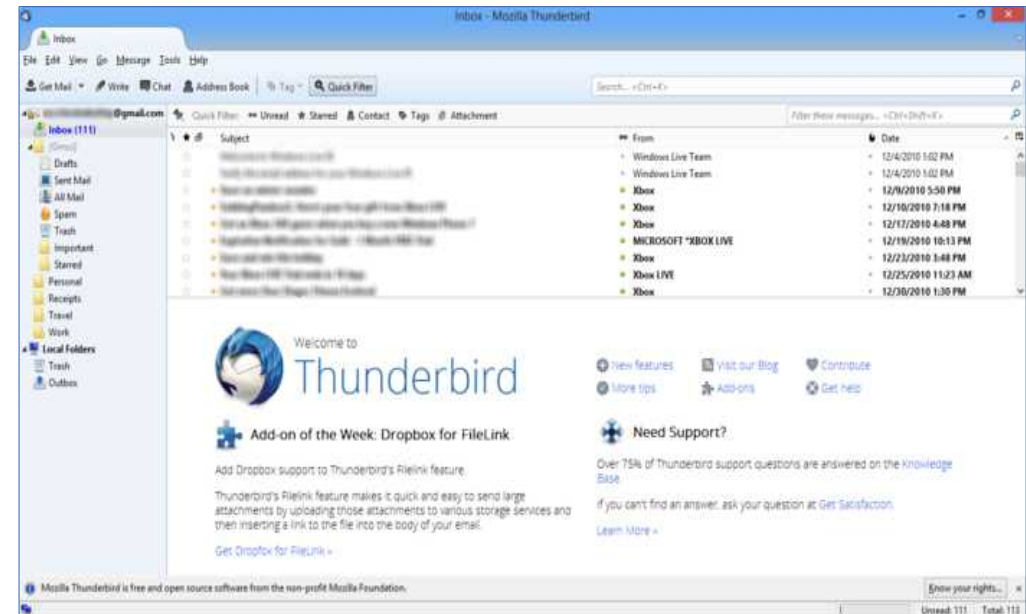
Inbox - Mozilla Thunderbird

Inbox

File Edit View Go Message Tools Help

Get Mail Write Chat Address Book Tag Quick Filter

Search... <Ctrl+K>

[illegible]@gmail.com Quick Filter: Unread Starred Contact Tags Attachment

Filter these messages... <Ctrl+Shift+K>

Inbox (111)
[Gmail]
Drafts
Sent Mail
All Mail
Spam
Trash
Important
Starred
Personal
Receipts
Travel
Work
Local Folders
Trash
Outbox

| Subject | From | Date |
|---|---|---|
| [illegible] | Windows Live Team | 12/4/2010 1:02 PM |
| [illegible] | Windows Live Team | 12/4/2010 1:02 PM |
| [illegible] | Xbox | 12/9/2010 5:50 PM |
| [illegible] | Xbox | 12/10/2010 7:18 PM |
| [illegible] | Xbox | 12/17/2010 4:48 PM |
| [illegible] | MICROSOFT *XBOX LIVE | 12/19/2010 10:13 PM |
| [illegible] | Xbox | 12/23/2010 3:48 PM |
| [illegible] | Xbox LIVE | 12/25/2010 11:23 AM |
| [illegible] | Xbox | 12/30/2010 1:30 PM |

Welcome to
Thunderbird

New features Visit our Blog Contribute
More tips Add-ons Get help

Add-on of the Week: Dropbox for FileLink

Add Dropbox support to Thunderbird's Filelink feature.

Thunderbird's Filelink feature makes it quick and easy to send large attachments by uploading those attachments to various storage services and then inserting a link to the file into the body of your email.

Get Dropbox for FileLink »

Need Support?

Over 75% of Thunderbird support questions are answered on the Knowledge Base

If you can't find an answer, ask your question at Get Satisfaction.

Learn More »

Mozilla Thunderbird is free and open source software from the non-profit Mozilla Foundation.

Know your rights...

Unread: 111 Total: 113